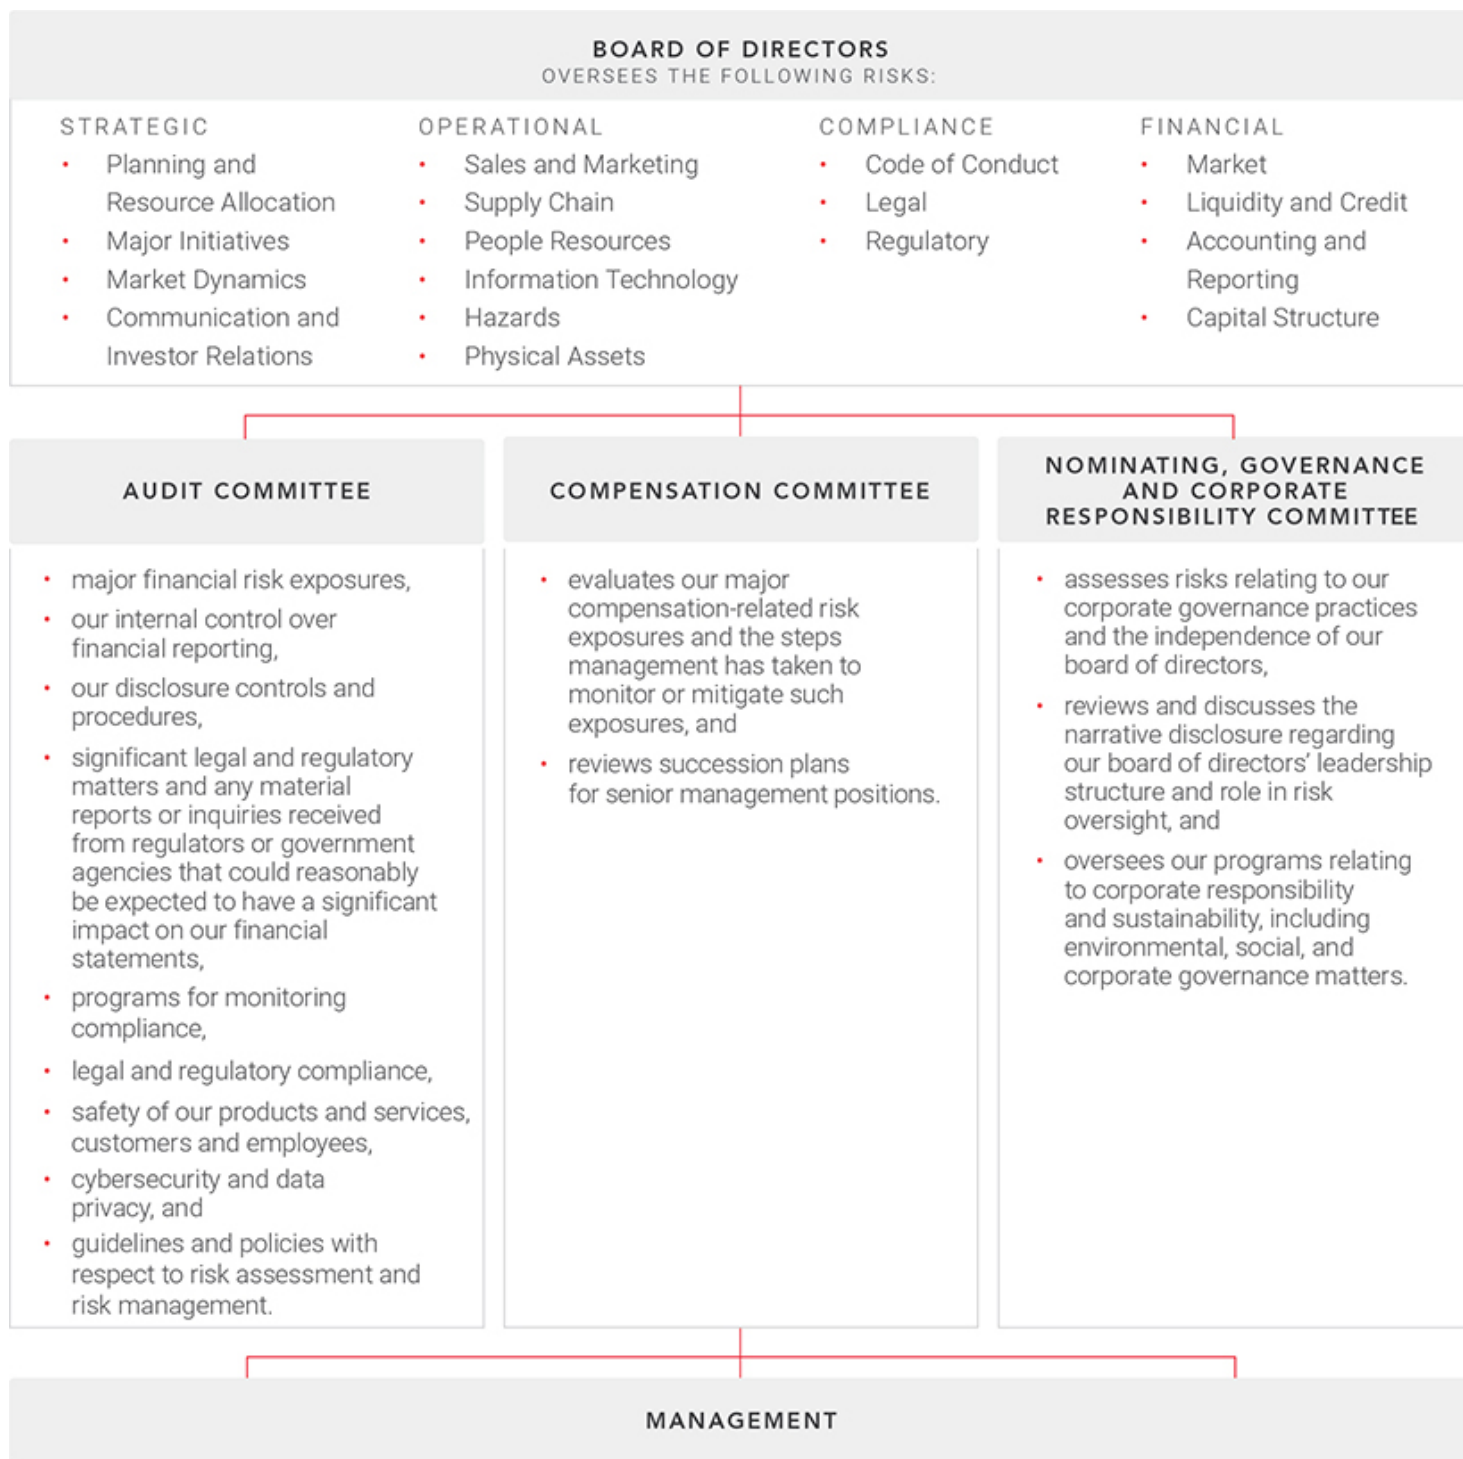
BOARD OF DIRECTORS
OVERSEES THE FOLLOWING RISKS:

STRATEGIC
• Planning and Resource Allocation
• Major Initiatives
• Market Dynamics
• Communication and Investor Relations

OPERATIONAL
• Sales and Marketing
• Supply Chain
• People Resources
• Information Technology
• Hazards
• Physical Assets

COMPLIANCE
• Code of Conduct
• Legal
• Regulatory

FINANCIAL
• Market
• Liquidity and Credit
• Accounting and Reporting
• Capital Structure

AUDIT COMMITTEE

• major financial risk exposures,
• our internal control over financial reporting,
• our disclosure controls and procedures,
• significant legal and regulatory matters and any material reports or inquiries received from regulators or government agencies that could reasonably be expected to have a significant impact on our financial statements,
• programs for monitoring compliance,
• legal and regulatory compliance,
• safety of our products and services, customers and employees,
• cybersecurity and data privacy, and
• guidelines and policies with respect to risk assessment and risk management.

COMPENSATION COMMITTEE

• evaluates our major compensation-related risk exposures and the steps management has taken to monitor or mitigate such exposures, and
• reviews succession plans for senior management positions.

NOMINATING, GOVERNANCE AND CORPORATE RESPONSIBILITY COMMITTEE

• assesses risks relating to our corporate governance practices and the independence of our board of directors,
• reviews and discusses the narrative disclosure regarding our board of directors' leadership structure and role in risk oversight, and
• oversees our programs relating to corporate responsibility and sustainability, including environmental, social, and corporate governance matters.

MANAGEMENT